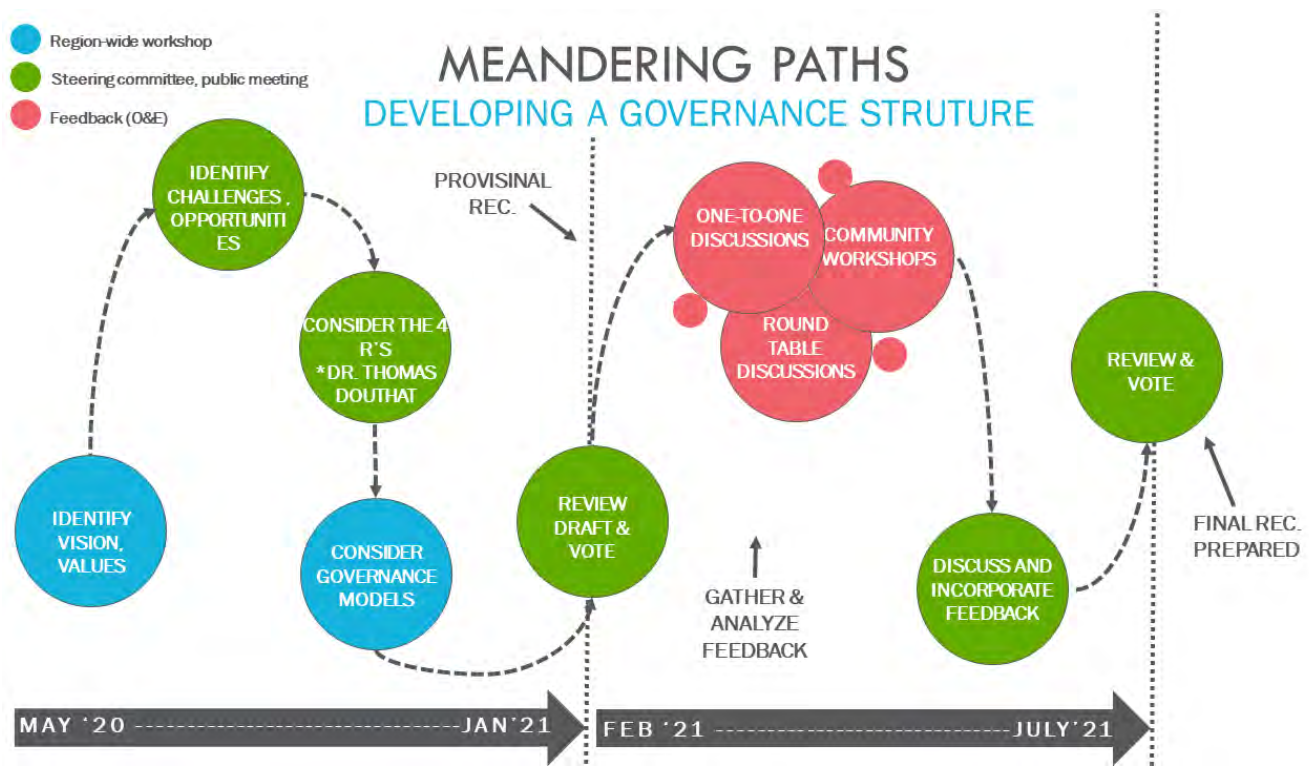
Region-wide workshop
Steering committee, public meeting
Feedback (O&E)

MEANDERING PATHS
DEVELOPING A GOVERNANCE STRUTURE

IDENTIFY VISION, VALUES

IDENTIFY CHALLENGES , OPPORTUNITI ES

CONSIDER THE 4 R'S *DR. THOMAS DOUTHAT

CONSIDER GOVERNANCE MODELS

PROVISINAL REC.

REVIEW DRAFT & VOTE

ONE-TO-ONE DISCUSSIONS

COMMUNITY WORKSHOPS

ROUND TABLE DISCUSSIONS

GATHER & ANALYZE FEEDBACK

DISCUSS AND INCORPORATE FEEDBACK

REVIEW & VOTE

FINAL REC. PREPARED

MAY '20 ----------------------------------JAN'21

FEB '21 ----------------------------------JULY'21